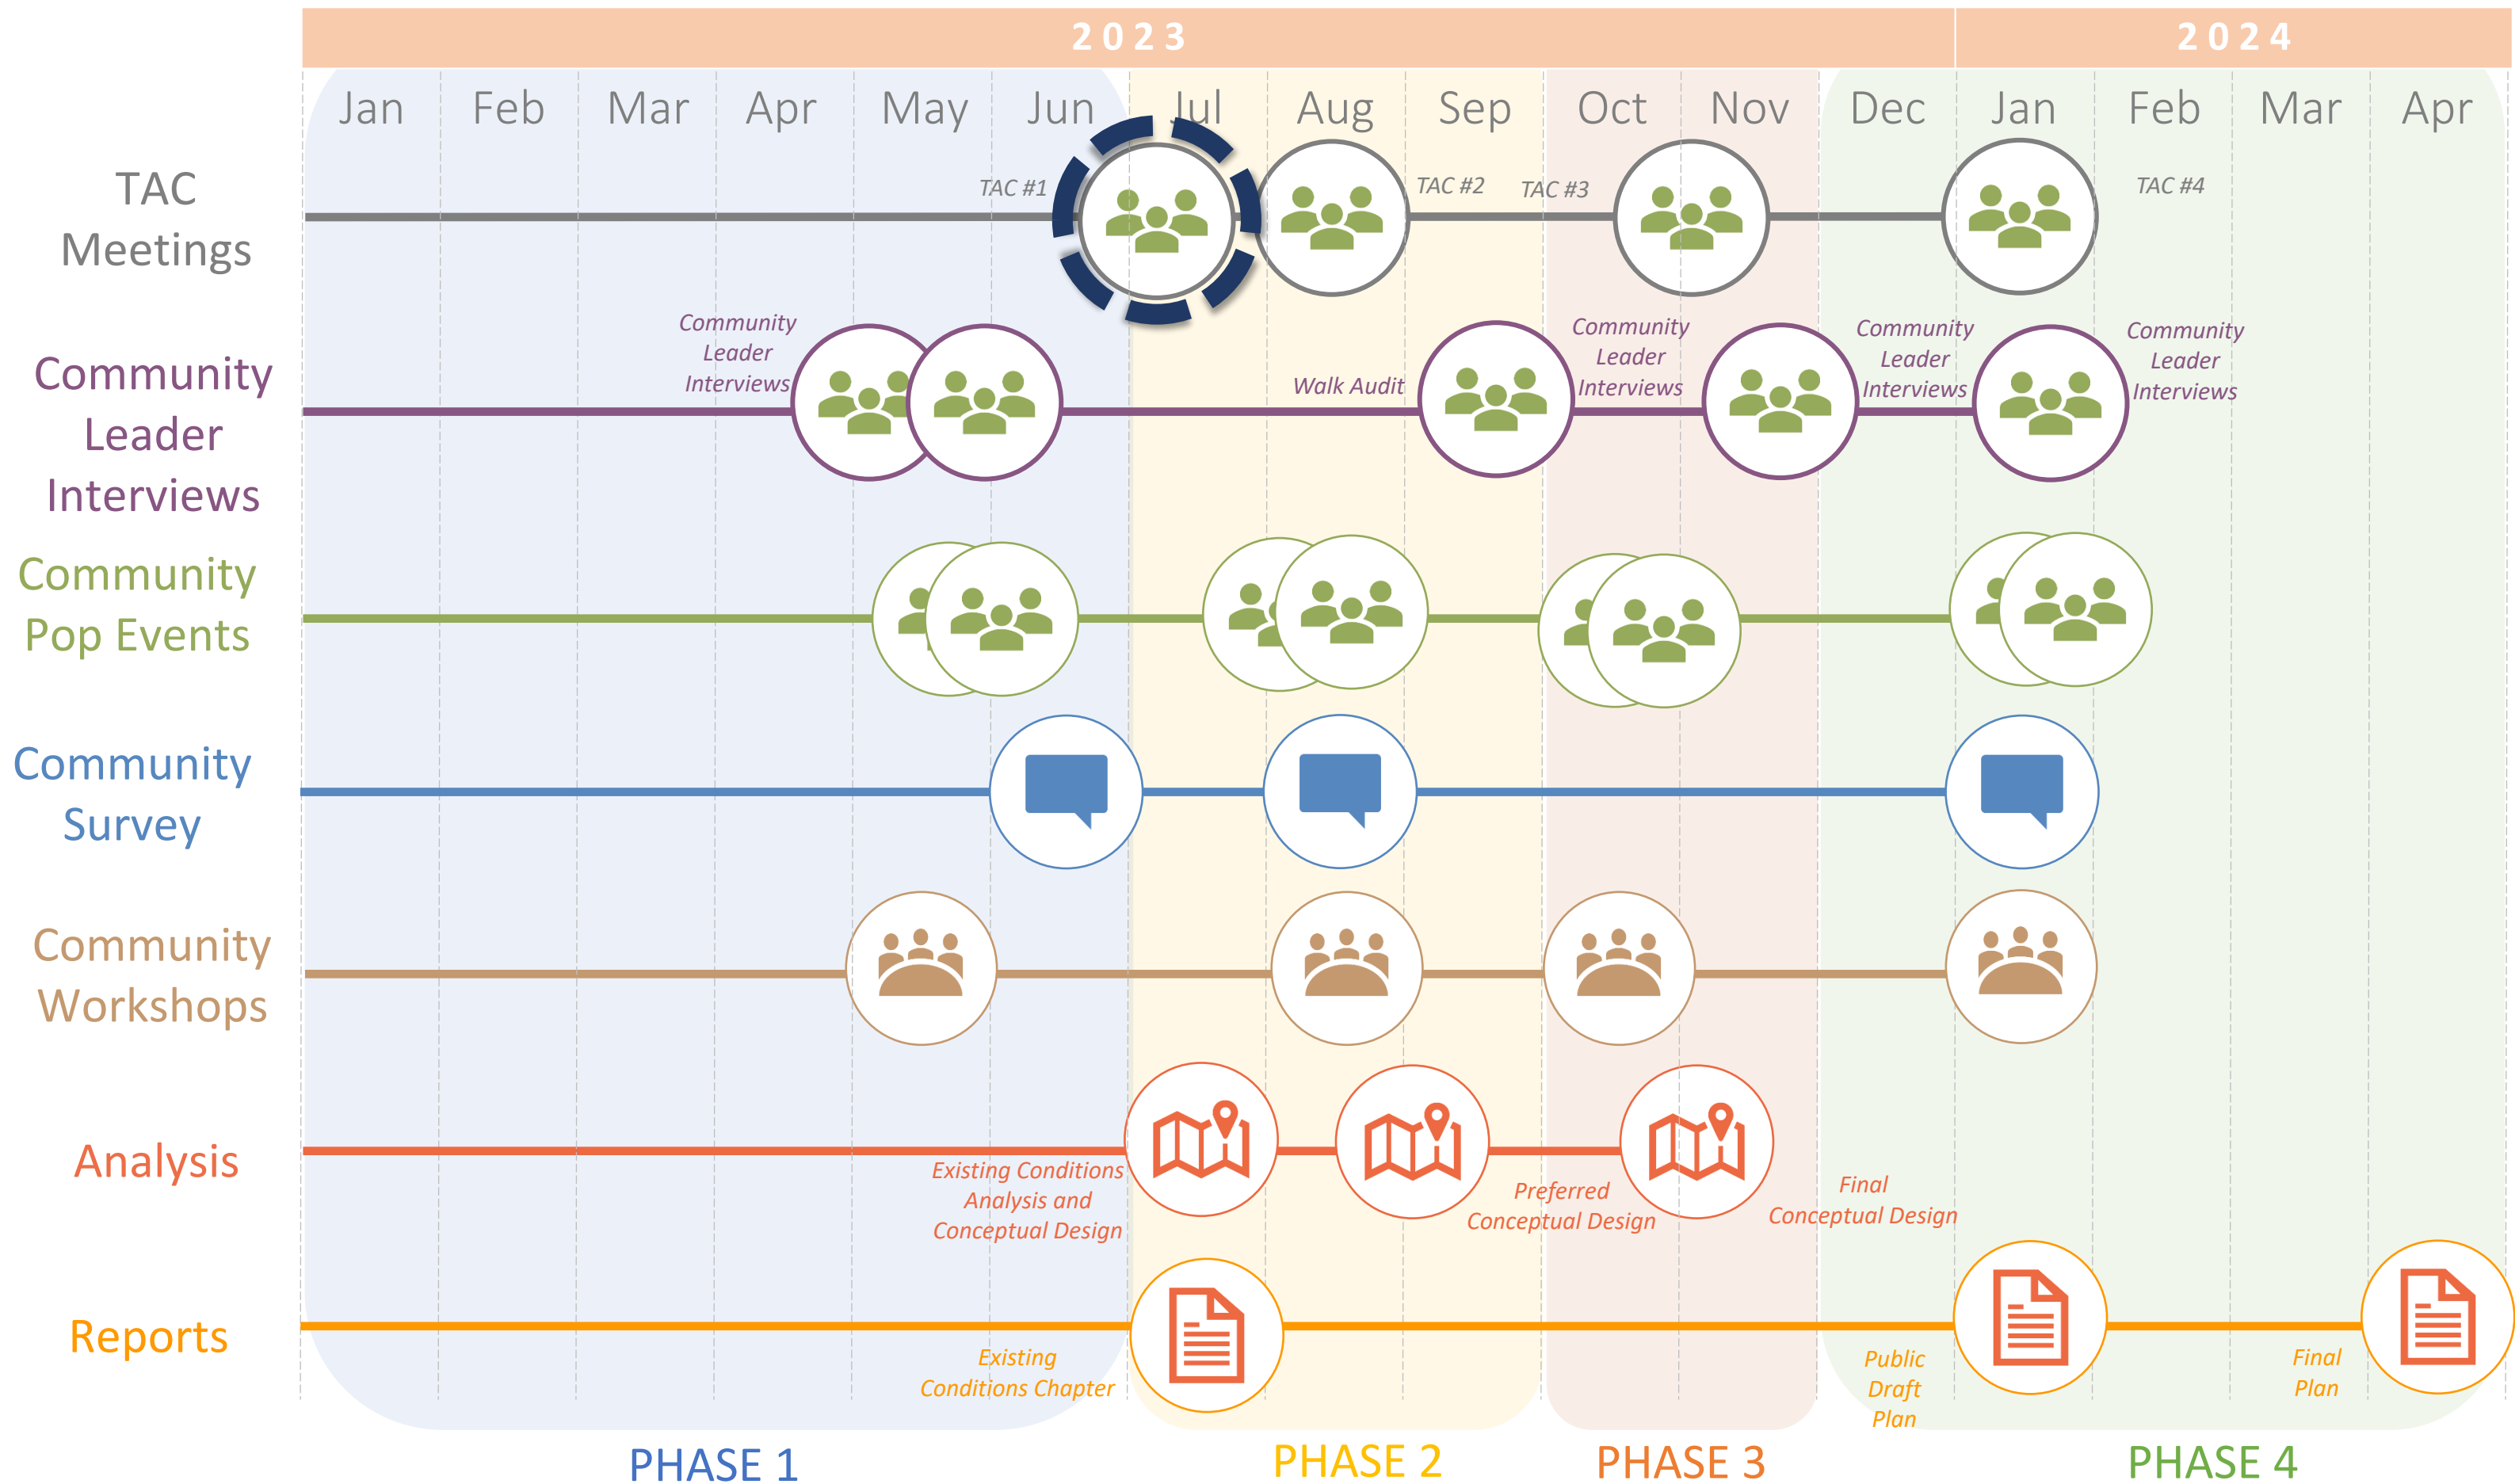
2023

2024

Jan Feb Mar Apr May Jun Jul Aug Sep Oct Nov Dec Jan Feb Mar Apr

TAC Meetings

TAC #1

TAC #2

TAC #3

TAC #4

Community Leader Interviews

Community Leader Interviews

Walk Audit

Community Leader Interviews

Community Leader Interviews

Community Leader Interviews

Community Pop Events

Community Survey

Community Workshops

Analysis

Existing Conditions Analysis and Conceptual Design

Preferred Conceptual Design

Final Conceptual Design

Reports

Existing Conditions Chapter

Public Draft Plan

Final Plan

PHASE 1

PHASE 2

PHASE 3

PHASE 4